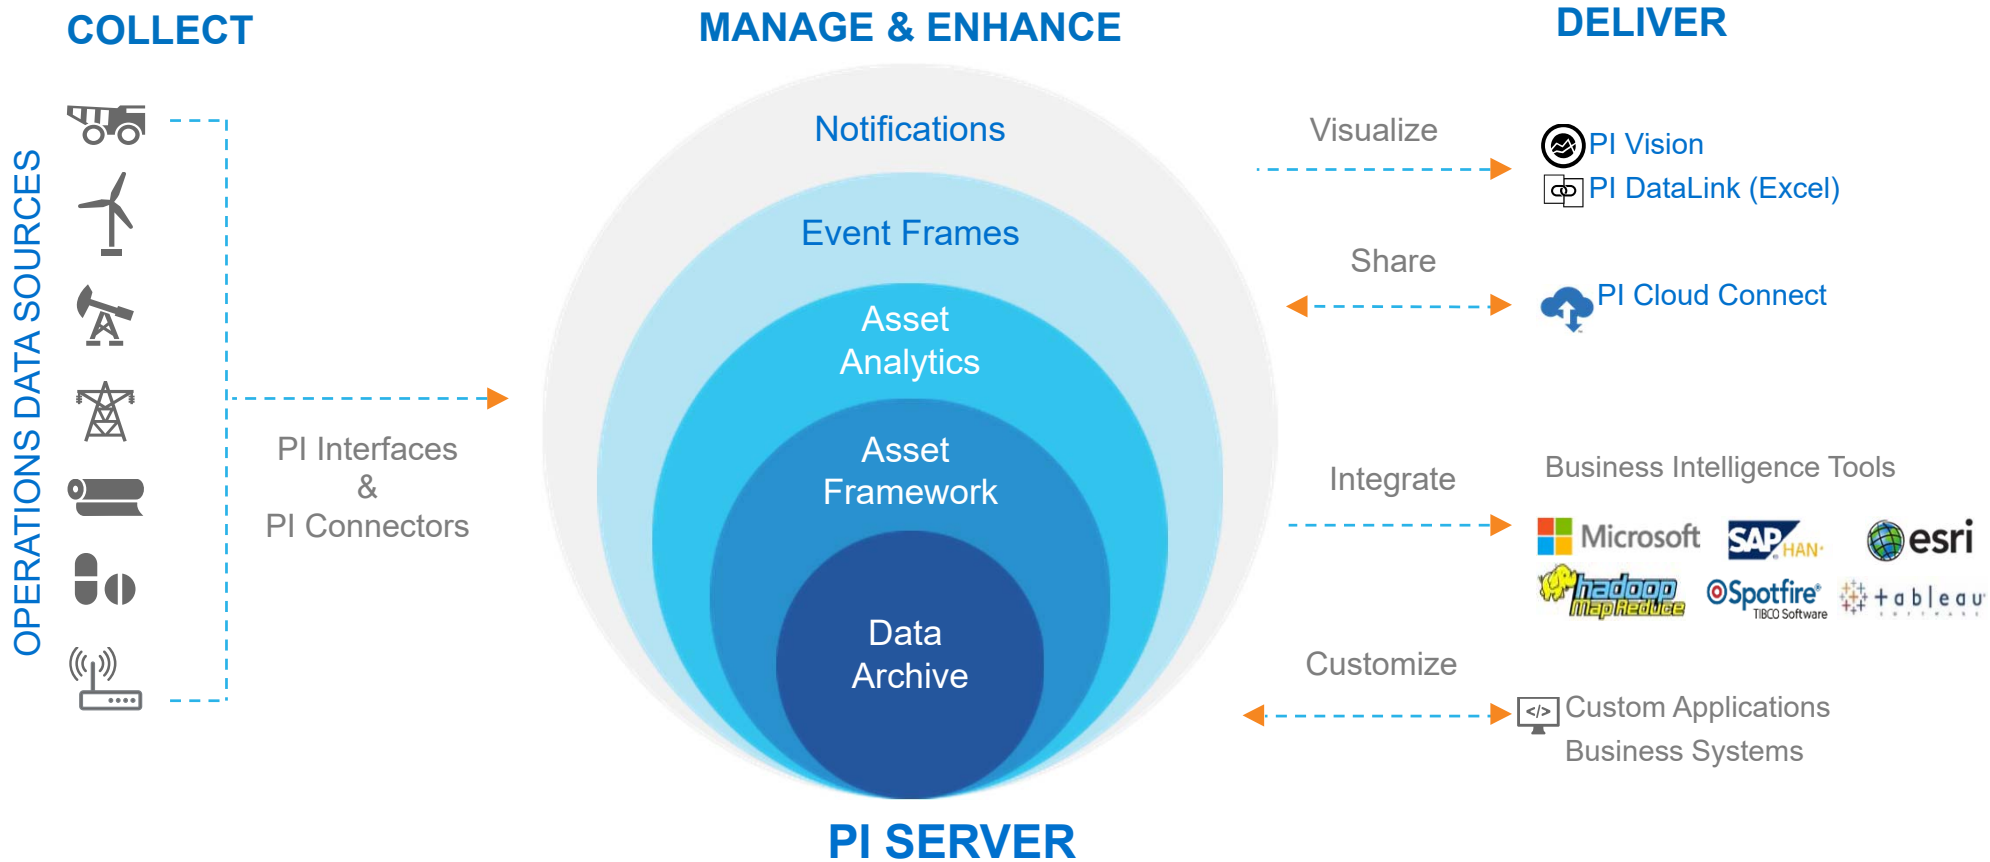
COLLECT

MANAGE & ENHANCE

DELIVER

OPERATIONS DATA SOURCES

PI Interfaces & PI Connectors

Notifications

Event Frames

Asset Analytics

Asset Framework

Data Archive

PI SERVER

Visualize

PI Vision

PI DataLink (Excel)

Share

PI Cloud Connect

Integrate

Business Intelligence Tools

Microsoft

SAP HANA

esri

hadoop MapReduce

Spotfire TIBCO Software

+ a b | e a u

Customize

</>

Custom Applications

Business Systems